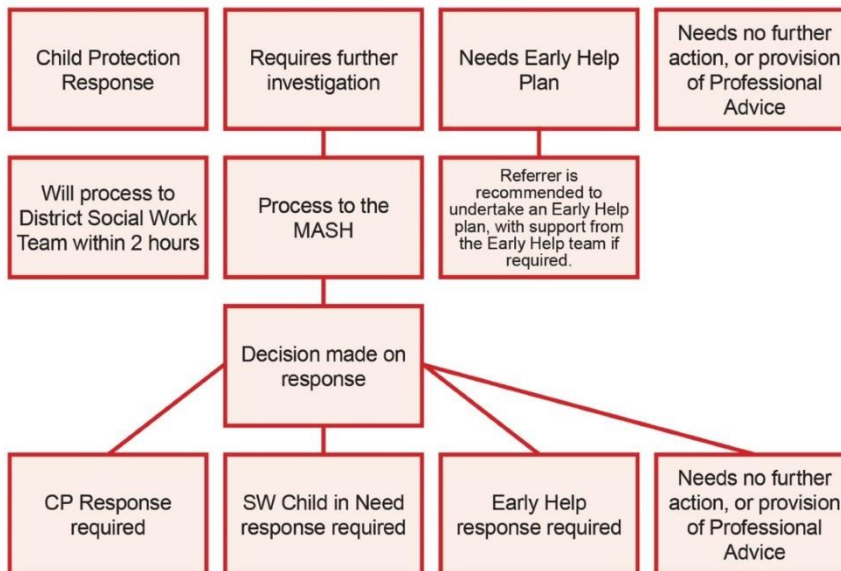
Child Protection Response

Requires further investigation

Needs Early Help Plan

Needs no further action, or provision of Professional Advice

Will process to District Social Work Team within 2 hours

Process to the MASH

Referrer is recommended to undertake an Early Help plan, with support from the Early Help team if required.

Decision made on response

CP Response required

SW Child in Need response required

Early Help response required

Needs no further action, or provision of Professional Advice